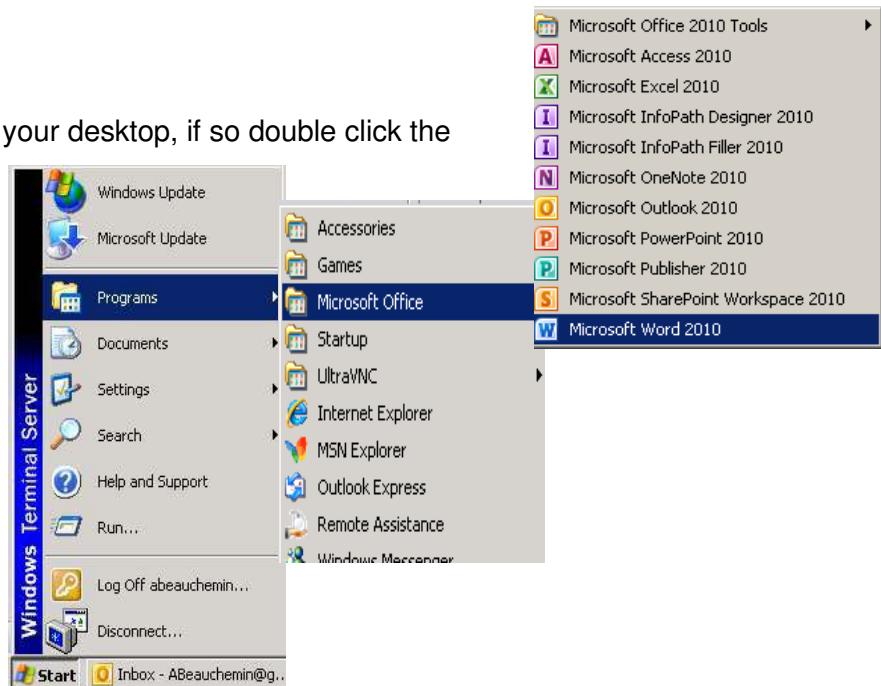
your desktop, if so double click the

Microsoft Office 2010 Tools
Microsoft Access 2010
Microsoft Excel 2010
Microsoft InfoPath Designer 2010
Microsoft InfoPath Filler 2010
Microsoft OneNote 2010
Microsoft Outlook 2010
Microsoft PowerPoint 2010
Microsoft Publisher 2010
Microsoft SharePoint Workspace 2010
Microsoft Word 2010

Windows Update
Microsoft Update
Programs
Documents
Settings
Search
Help and Support
Run...
Log Off abeauchemin...
Disconnect...

Windows Terminal Server

Accessories
Games
Microsoft Office
Startup
UltraVNC
Internet Explorer
MSN Explorer
Outlook Express
Remote Assistance
Windows Messenger

Start
Inbox - ABeauchemin@g...